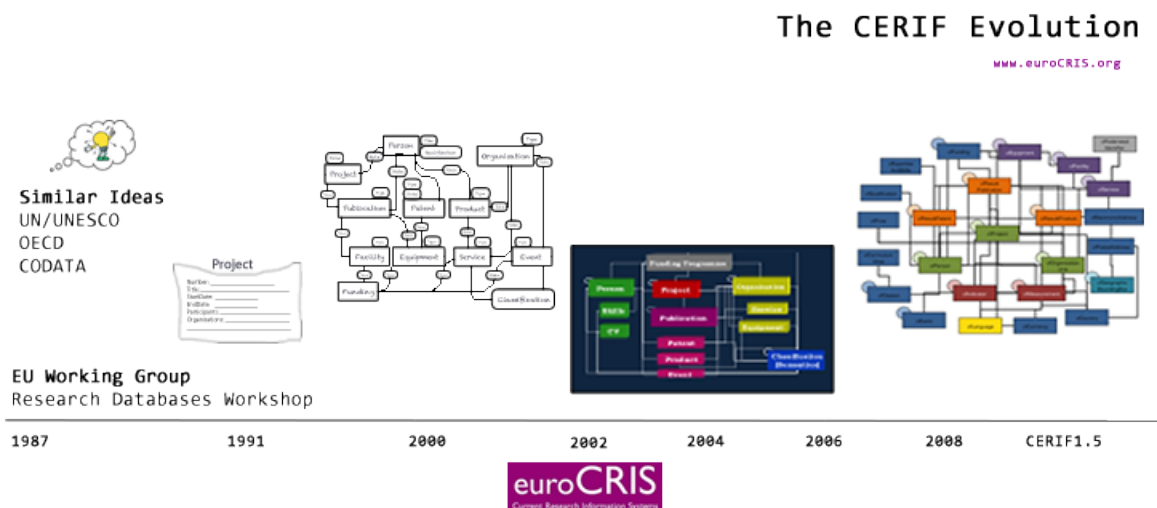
The CERIF Evolution

www.euroCRIS.org

Similar Ideas
UN/UNESCO
OECD
CODATA

Project

Person
Organisation
Project
Publication
Patent
Product
Facility
Equipment
Service
Event
Funding
Classification

Funding Programme
Person
Project
Organisation
Skills
Publication
Service
CV
Equipment
Patent
Product
Event
Classification

EU Working Group
Research Databases Workshop

1987
1991
2000
2002
2004
2006
2008
CERIF1.5

euroCRIS
Current Research Information Systems